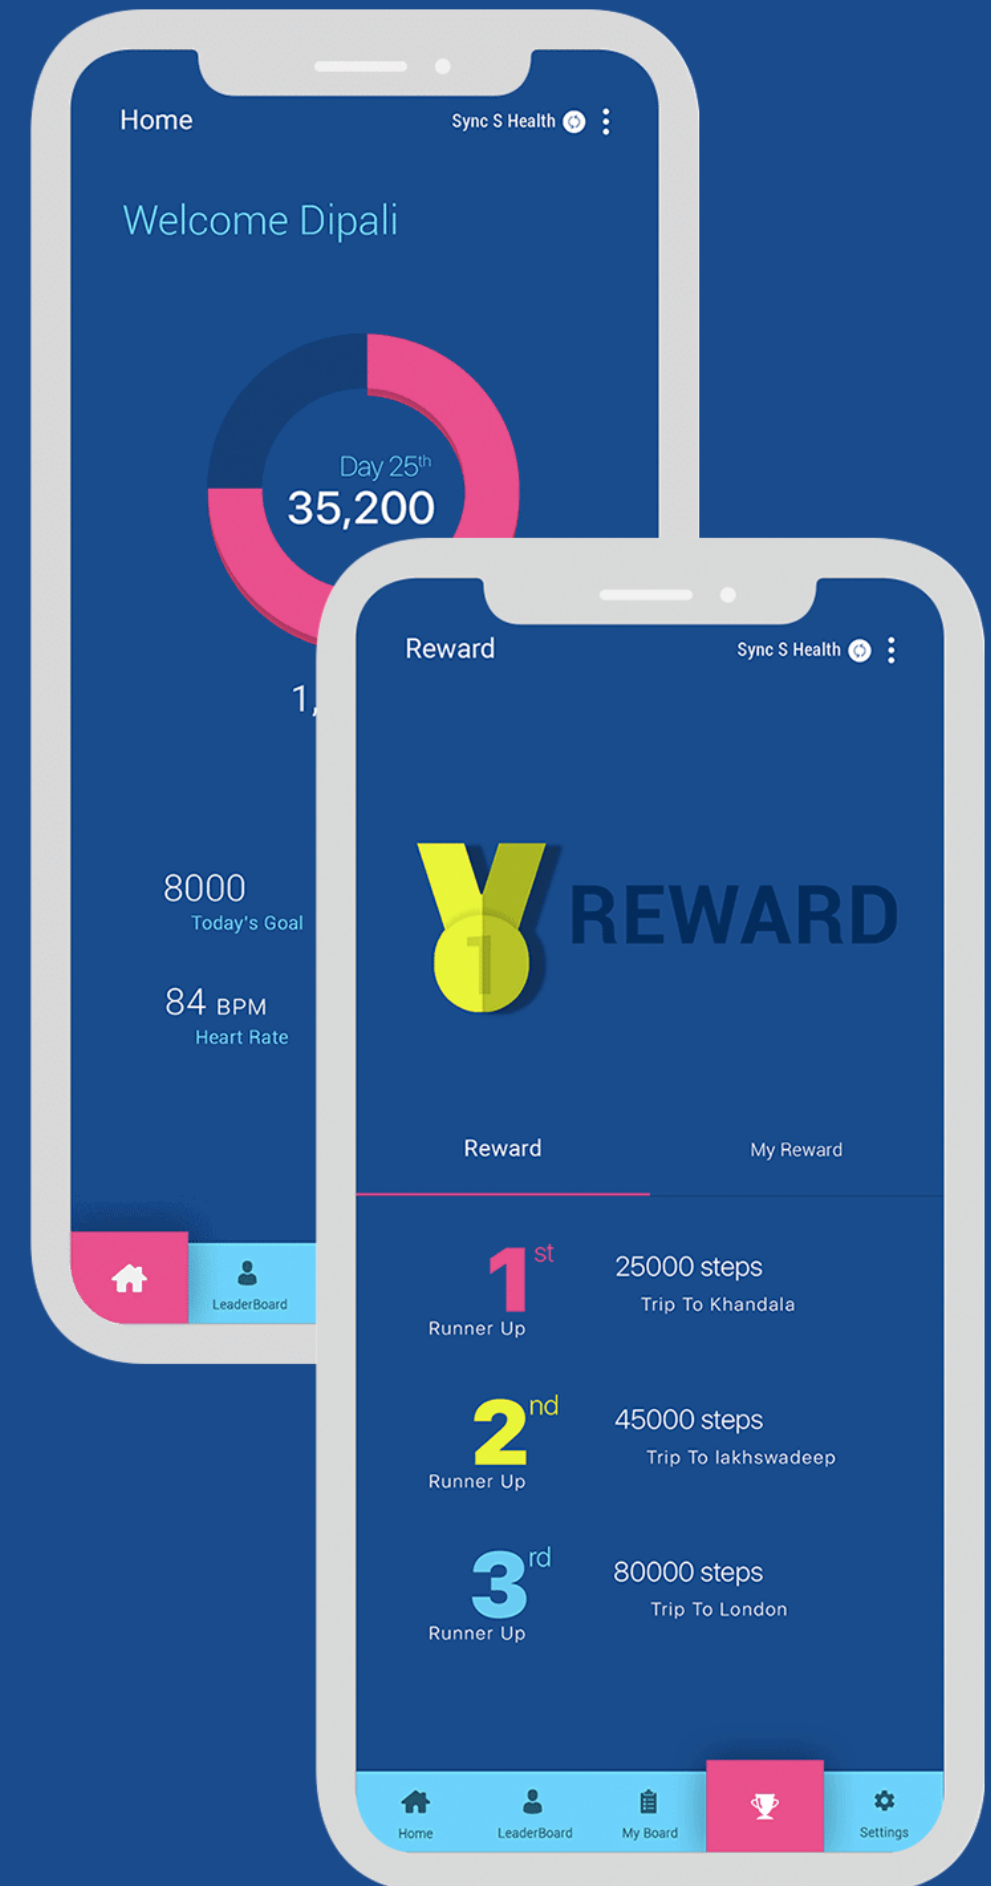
Home

Sync S Health

Welcome Dipali

Day $25^{th}$

35,200

1,

8000

Today's Goal

84 BPM

Heart Rate

LeaderBoard

Reward

Sync S Health

1

REWARD

Reward

My Reward

$1^{st}$

Runner Up

25000 steps

Trip To Khandala

$2^{nd}$

Runner Up

45000 steps

Trip To lakhswadeep

$3^{rd}$

Runner Up

80000 steps

Trip To London

Home

LeaderBoard

My Board

Settings